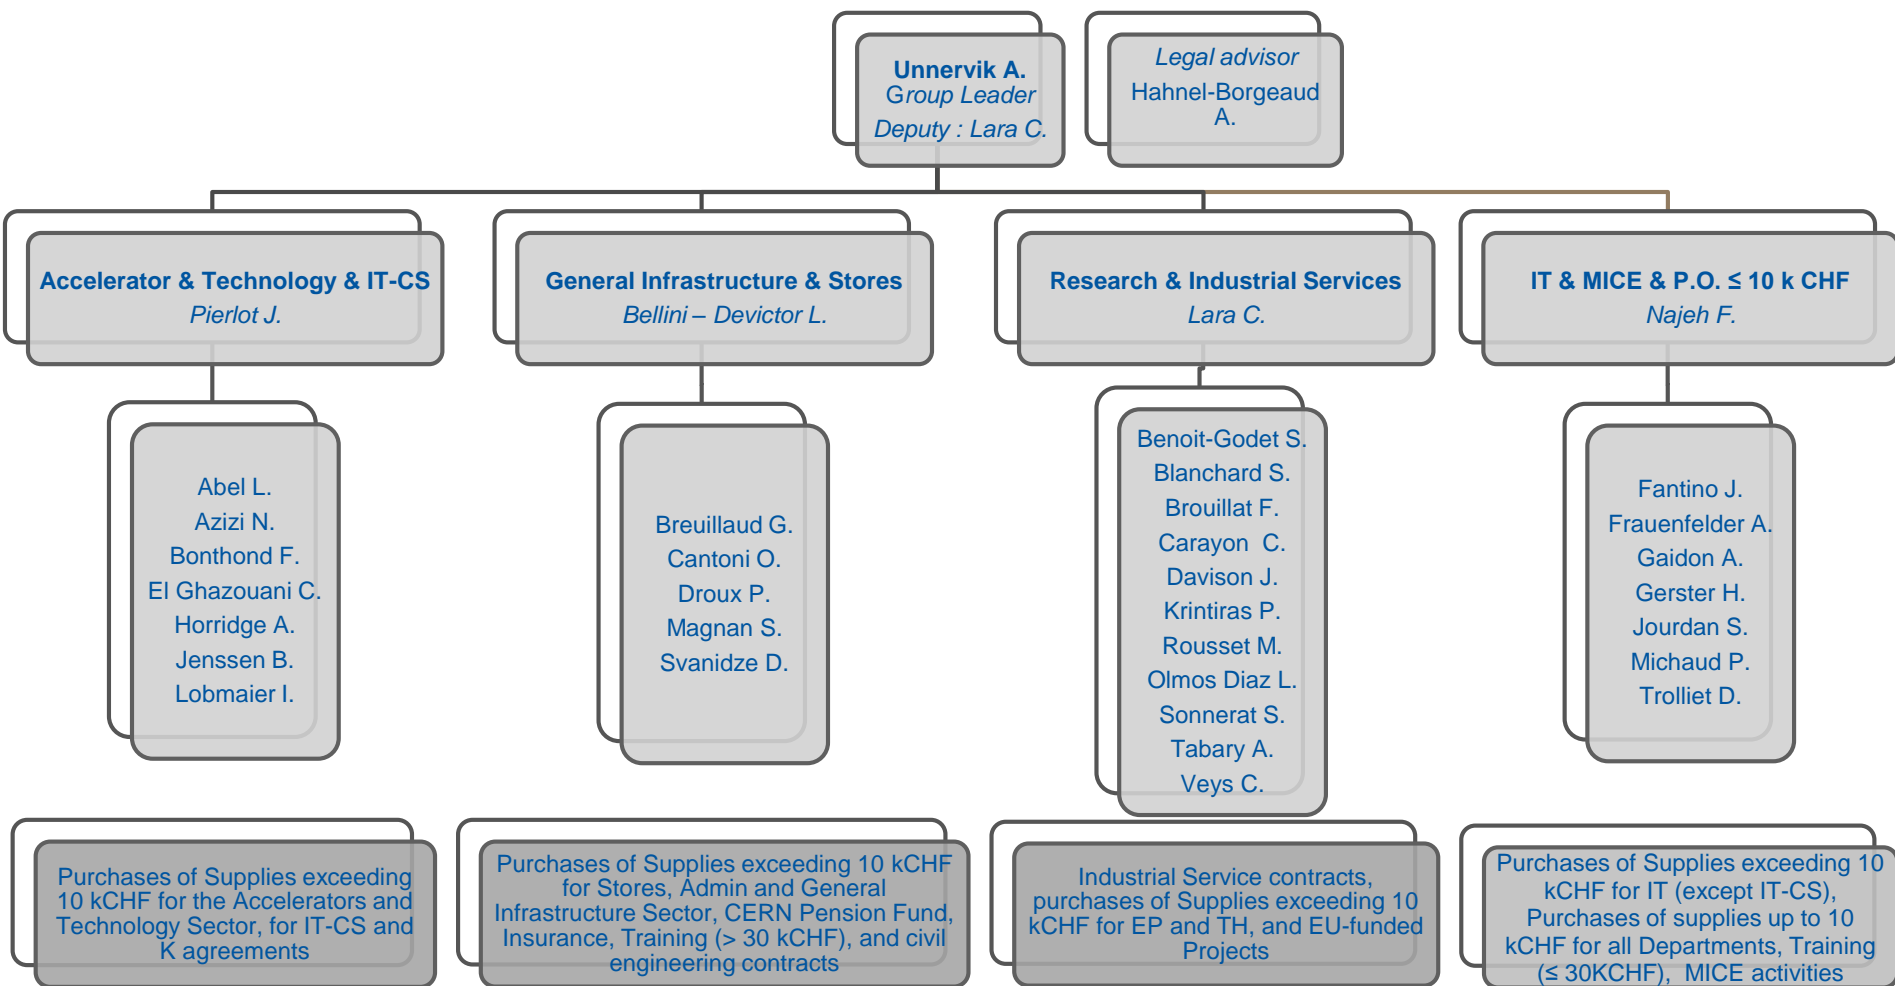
Unnervik A.
Group Leader
Deputy : Lara C.

Legal advisor
Hahnel-Borgeaud A.

Accelerator & Technology & IT-CS
Pierlot J.

General Infrastructure & Stores
Bellini – Devictor L.

Research & Industrial Services
Lara C.

IT & MICE & P.O. ≤ 10 k CHF
Najeh F.

Abel L.
Azizi N.
Bonthond F.
El Ghazouani C.
Horridge A.
Jenssen B.
Lobmaier I.

Breuillaud G.
Cantoni O.
Droux P.
Magnan S.
Svanidze D.

Benoit-Godet S.
Blanchard S.
Brouillat F.
Carayon C.
Davison J.
Krintiras P.
Rousset M.
Olmos Diaz L.
Sonnerat S.
Tabary A.
Veys C.

Fantino J.
Frauenfelder A.
Gaidon A.
Gerster H.
Jourdan S.
Michaud P.
Trolliet D.

Purchases of Supplies exceeding 10 kCHF for the Accelerators and Technology Sector, for IT-CS and K agreements

Purchases of Supplies exceeding 10 kCHF for Stores, Admin and General Infrastructure Sector, CERN Pension Fund, Insurance, Training (> 30 kCHF), and civil engineering contracts

Industrial Service contracts, purchases of Supplies exceeding 10 kCHF for EP and TH, and EU-funded Projects

Purchases of Supplies exceeding 10 kCHF for IT (except IT-CS), Purchases of supplies up to 10 kCHF for all Departments, Training (≤ 30KCHF), MICE activities